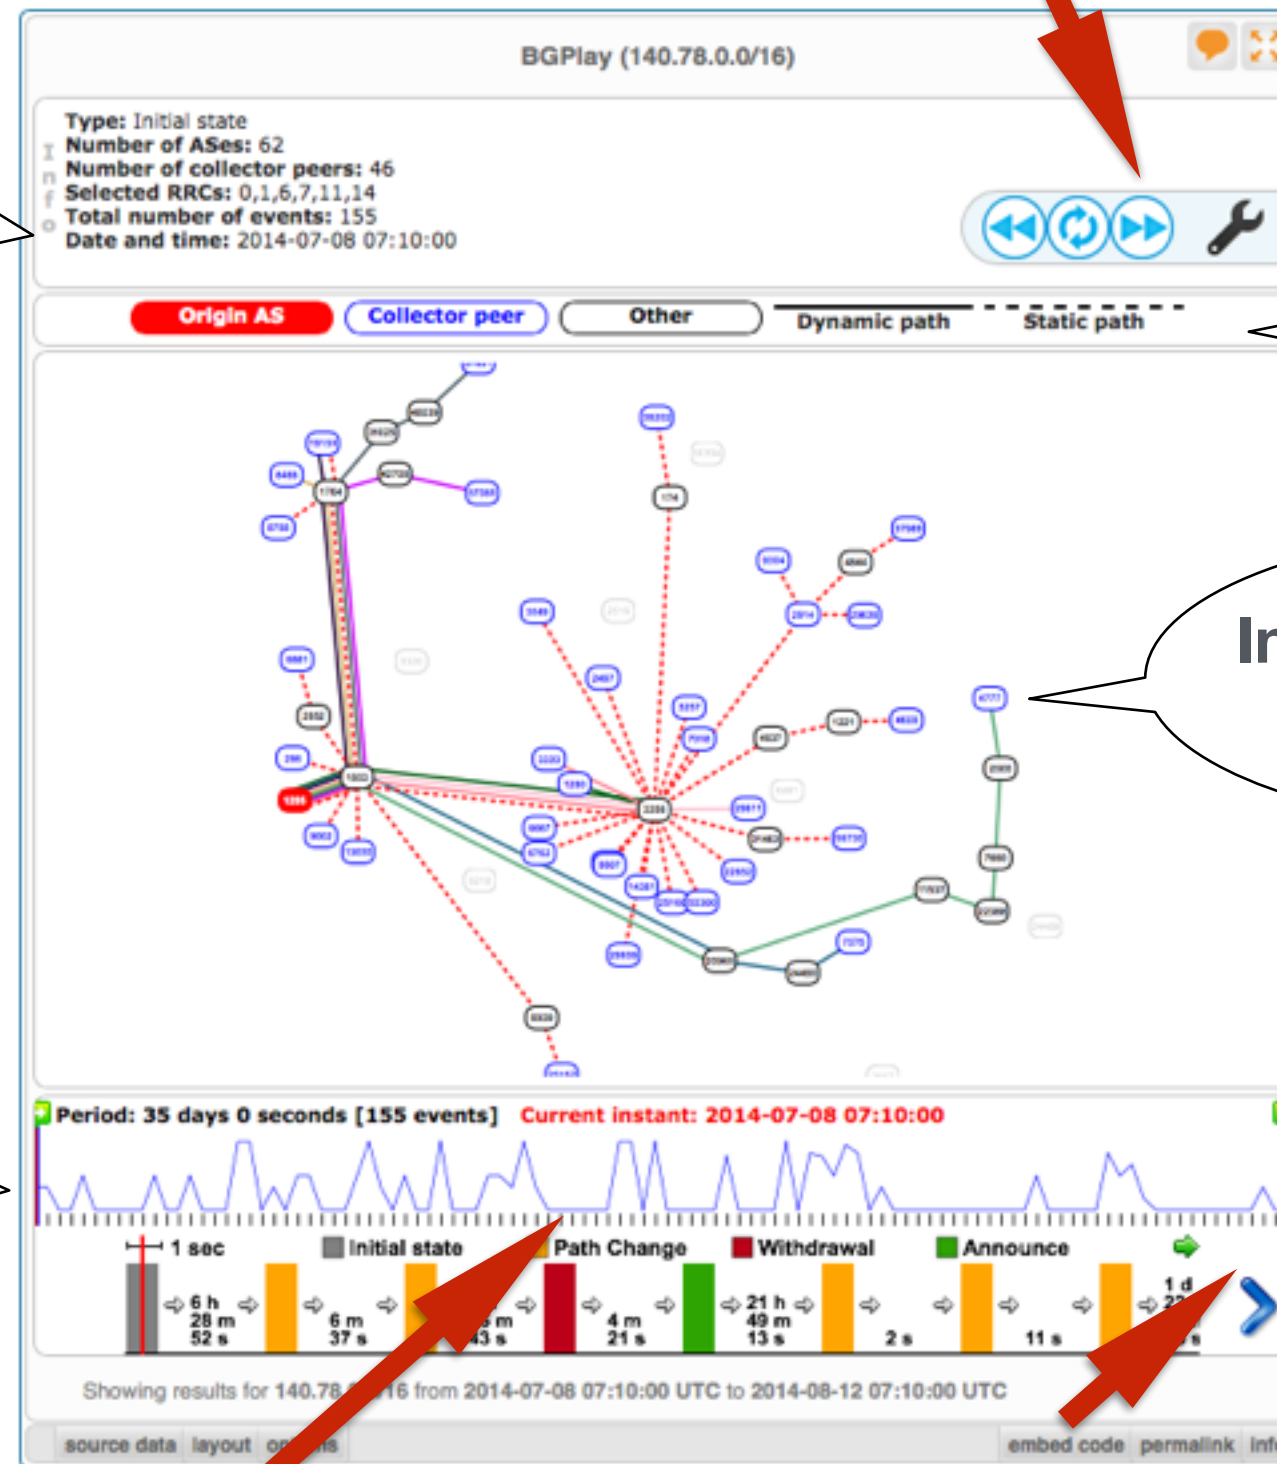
BGPlay (140.78.0.0/16)

Info

Type: Initial state
Number of ASes: 62
Number of collector peers: 46
Selected RRCs: 0,1,6,7,11,14
Total number of events: 155
Date and time: 2014-07-08 07:10:00

Origin AS
Collector peer
Other
Dynamic path
Static path

In

Period: 35 days 0 seconds [155 events] Current instant: 2014-07-08 07:10:00

1 sec
Initial state
Path Change
Withdrawal
Announce

6 h 28 m 52 s
6 m 37 s
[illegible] m 43 s
4 m 21 s
21 h 49 m 13 s
2 s
11 s
1 d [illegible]

Showing results for 140.78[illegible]16 from 2014-07-08 07:10:00 UTC to 2014-08-12 07:10:00 UTC

source data
layout
op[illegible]s
embed code
permalink
Inf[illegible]